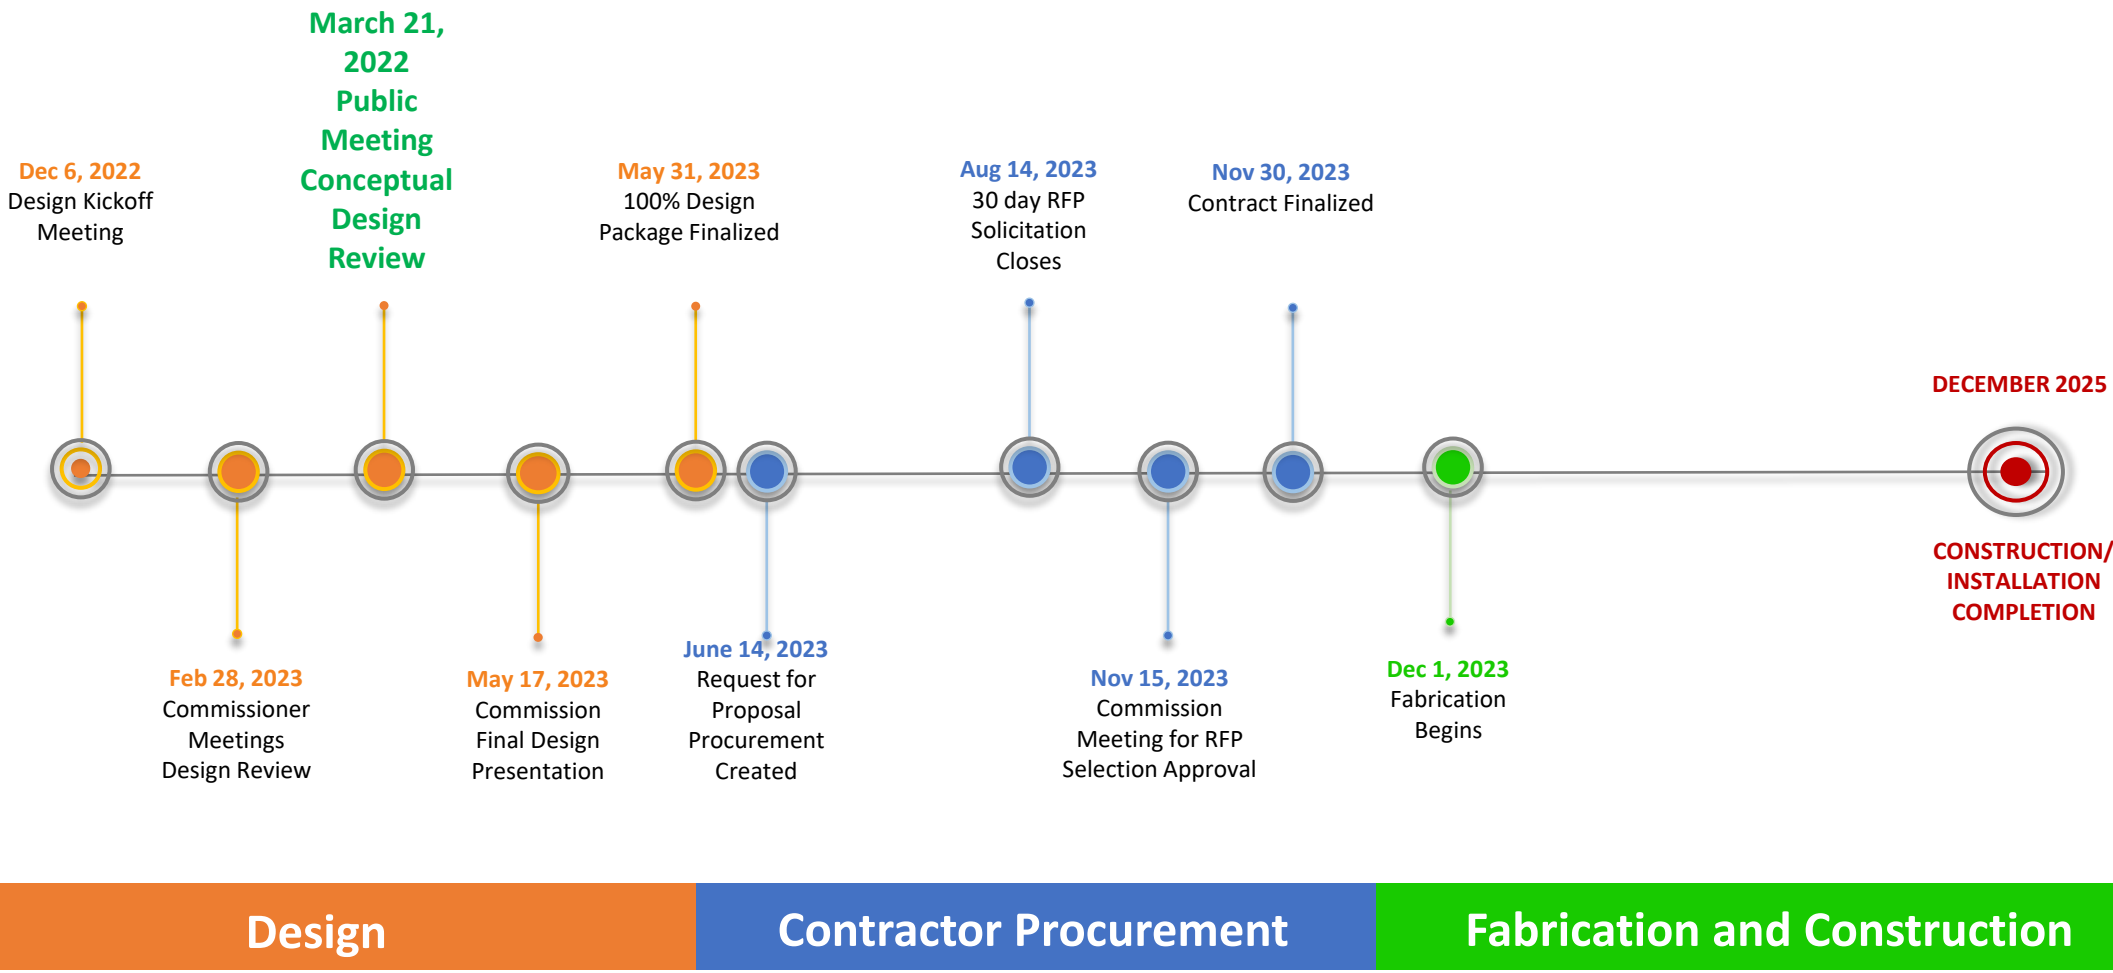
March 21, 2022
Public Meeting Conceptual Design Review

Dec 6, 2022
Design Kickoff Meeting

May 31, 2023
100% Design Package Finalized

Aug 14, 2023
30 day RFP Solicitation Closes

Nov 30, 2023
Contract Finalized

DECEMBER 2025

Feb 28, 2023
Commissioner Meetings Design Review

May 17, 2023
Commission Final Design Presentation

June 14, 2023
Request for Proposal Procurement Created

Nov 15, 2023
Commission Meeting for RFP Selection Approval

Dec 1, 2023
Fabrication Begins

CONSTRUCTION/ INSTALLATION COMPLETION

Design

Contractor Procurement

Fabrication and Construction